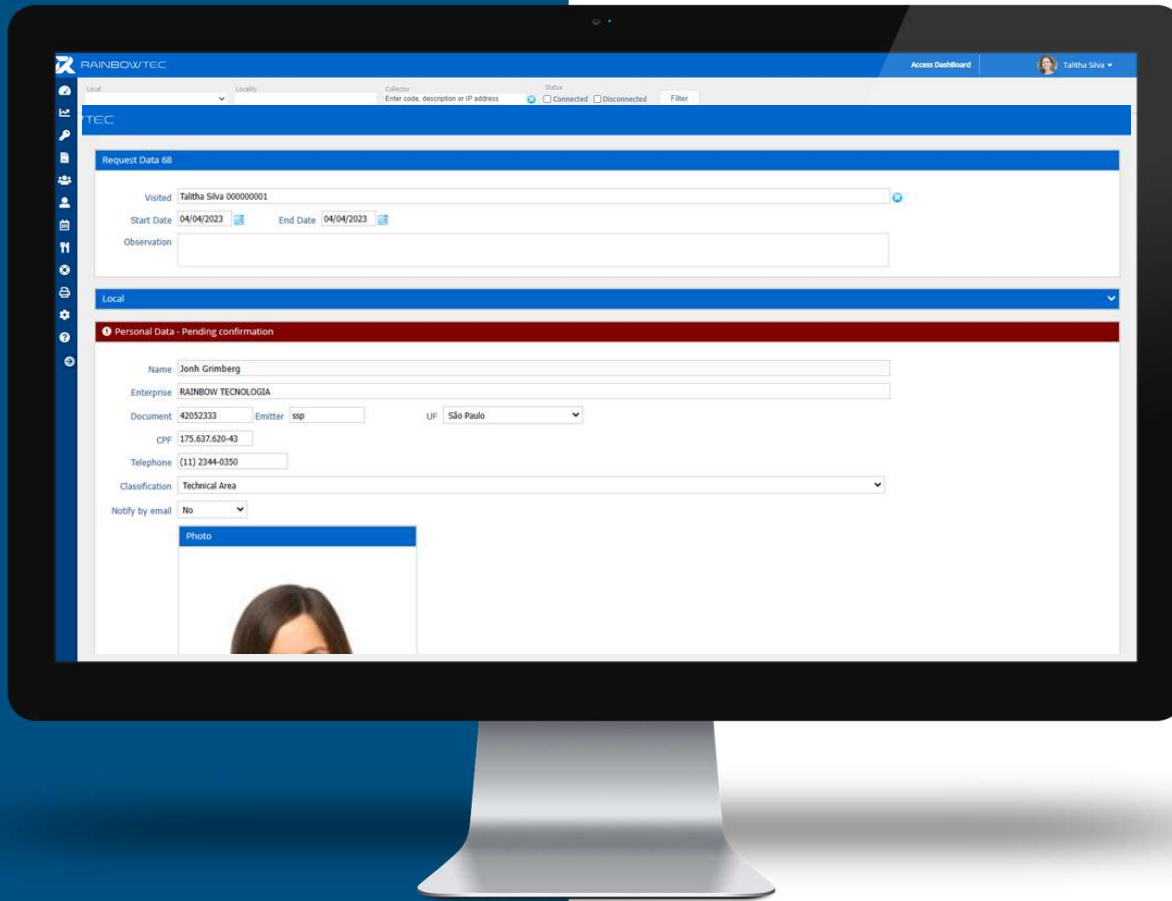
RAINBOWTEC

Access DashBoard

Talitha Silva

Local

Locality

Collector

Enter code, description or IP address

Status

Connected

Disconnected

Filter

TEC

Request Data 68

Visited Talitha Silva 000000001

Start Date 04/04/2023

End Date 04/04/2023

Observation

Local

Personal Data - Pending confirmation

Name Jonh Grimberg

Enterprise RAINBOW TECNOLOGIA

Document 42052333

Emitter ssp

UF São Paulo

CPF 175.637.620-43

Telephone (11) 2344-0350

Classification Technical Area

Notify by email No

Photo